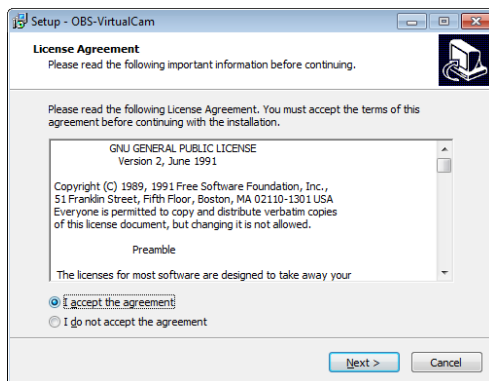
Setup - OBS-VirtualCam

License Agreement
Please read the following important information before continuing.

Please read the following License Agreement. You must accept the terms of this agreement before continuing with the installation.

GNU GENERAL PUBLIC LICENSE
Version 2, June 1991

Copyright (C) 1989, 1991 Free Software Foundation, Inc.,
51 Franklin Street, Fifth Floor, Boston, MA 02110-1301 USA
Everyone is permitted to copy and distribute verbatim copies of this license document, but changing it is not allowed.

Preamble

The licenses for most software are designed to take away your

I accept the agreement
I do not accept the agreement

Next >
Cancel